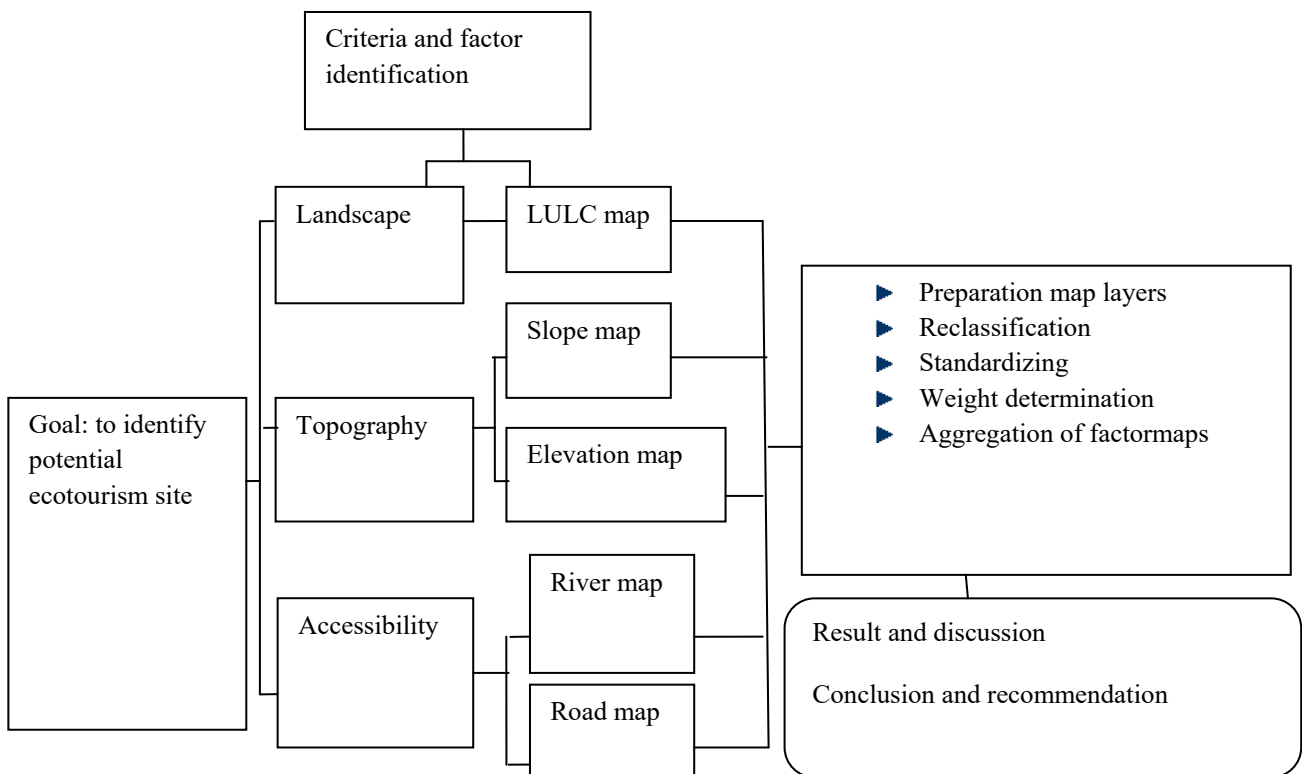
Criteria and factor identification

Landscape

LULC map

Slope map

Goal: to identify potential ecotourism site

Topography

Elevation map

Accessibility

River map

Road map

► Preparation map layers
► Reclassification
► Standardizing
► Weight determination
► Aggregation of factormaps

Result and discussion

Conclusion and recommendation